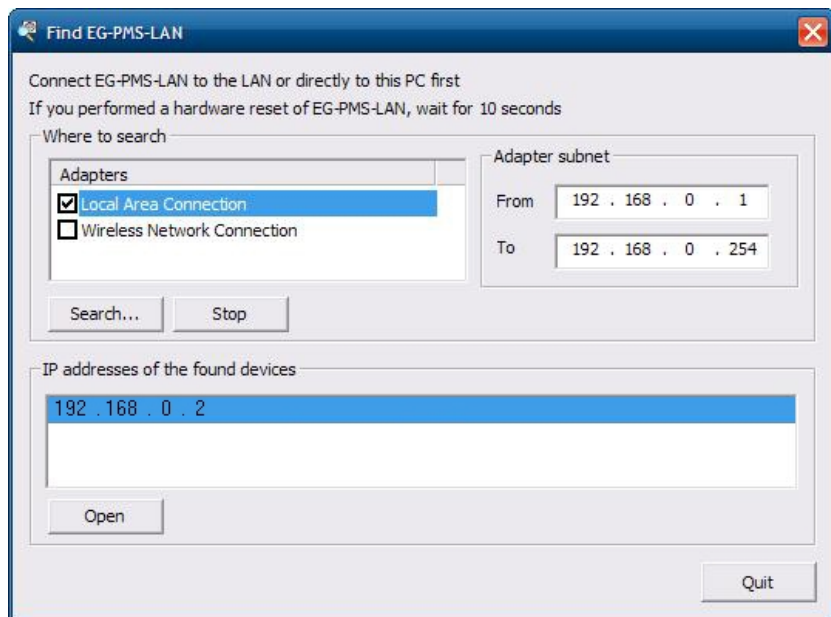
Find EG-PMS-LAN

Connect EG-PMS-LAN to the LAN or directly to this PC first
If you performed a hardware reset of EG-PMS-LAN, wait for 10 seconds

Where to search

Adapters
Local Area Connection
Wireless Network Connection

Adapter subnet
From 192 . 168 . 0 . 1
To 192 . 168 . 0 . 254

Search...
Stop

IP addresses of the found devices
192 . 168 . 0 . 2

Open

Quit